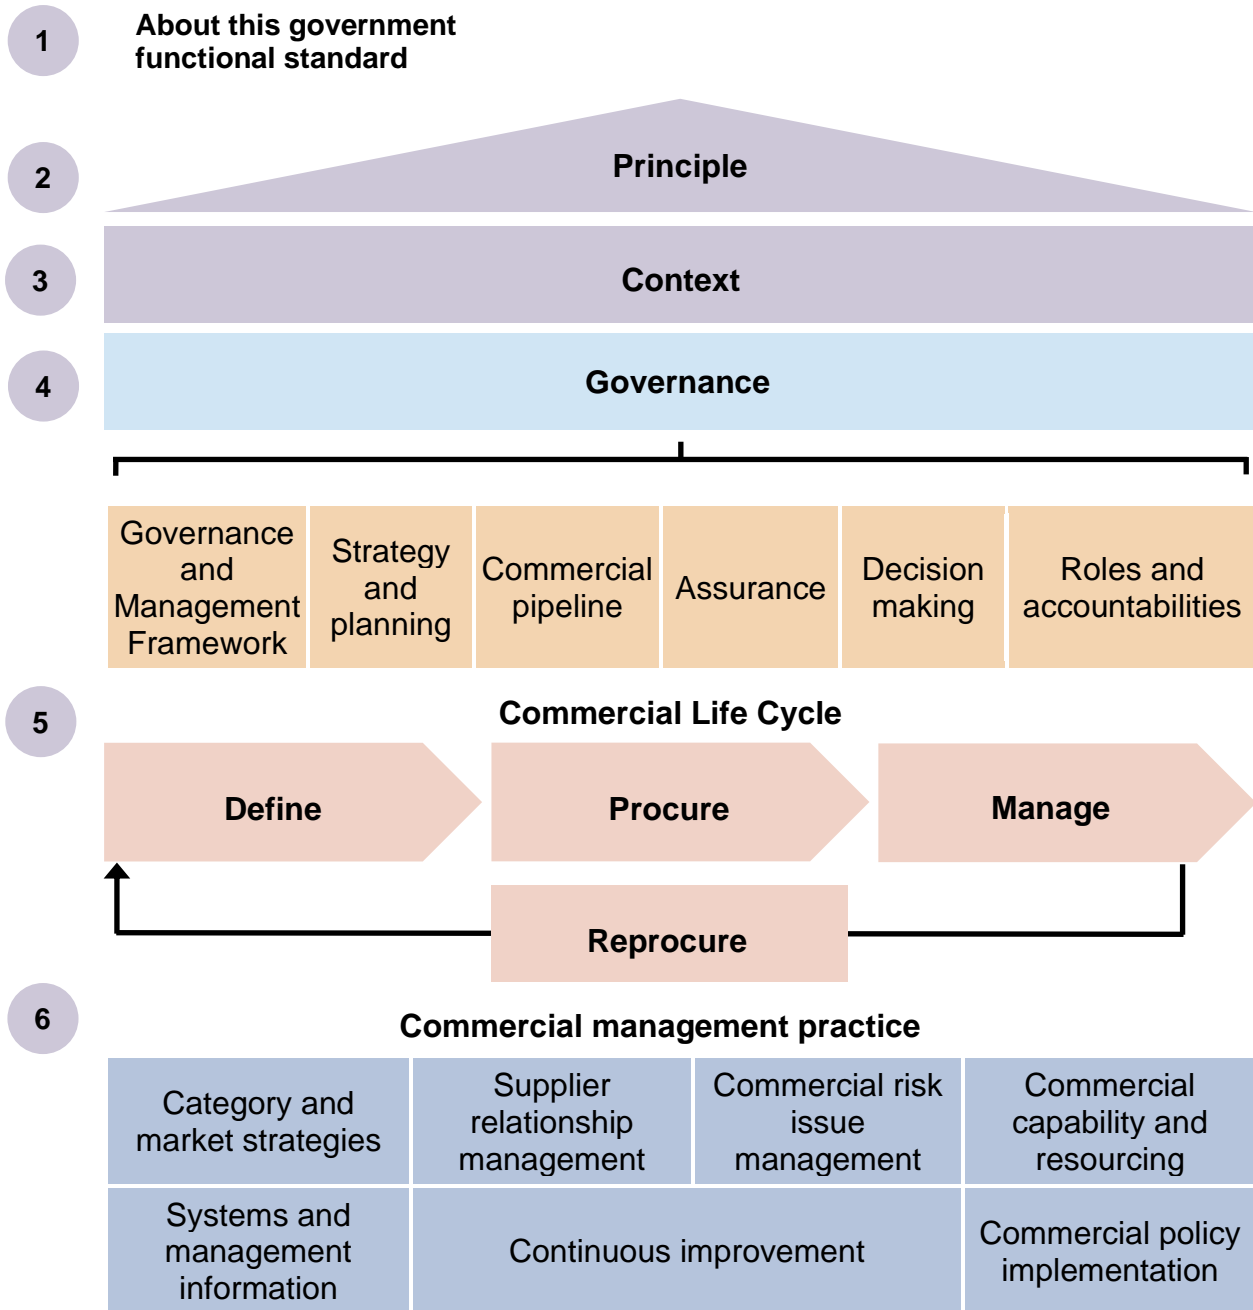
1 About this government functional standard

2 Principle

3 Context

4 Governance

Governance and Management Framework

Strategy and planning

Commercial pipeline

Assurance

Decision making

Roles and accountabilities

5 Commercial Life Cycle

Define

Procure

Manage

Reprocure

6 Commercial management practice

Category and market strategies

Supplier relationship management

Commercial risk issue management

Commercial capability and resourcing

Systems and management information

Continuous improvement

Commercial policy implementation